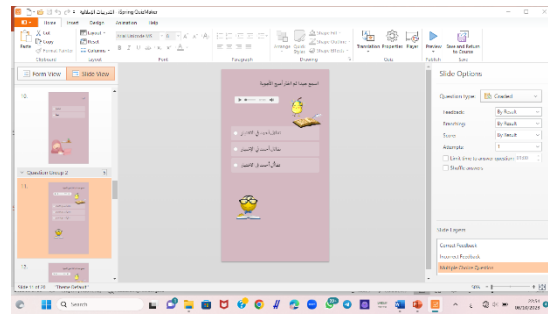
التدريبات الإملائية - Spring QuizMaker

Home Insert Design Animation Help

Cut Copy Format Painter Paste Layout Reset Columns

Clipboard Layout Font Paragraph Drawing Quiz Publish Save

Arrange Quick Styles Shape Fill Shape Outline Shape Effects

Translation Properties Player Preview Save and Return to Course

Form View Slide View

10

Question Group 2

11

12

اسمع جيدا ثم اختر الإجابة الصحيحة

Slide Options

Question type: Graded

Feedback: By Result

Branching: By Result

Score: By Result

Attempts: 1

Limit time to answer question

Shuffle answers

Slide Layers

Correct Feedback

Incorrect Feedback

Multiple Choice Question

Slide 11 of 20 "Theme Default"

Search

ENG

08/09/2024